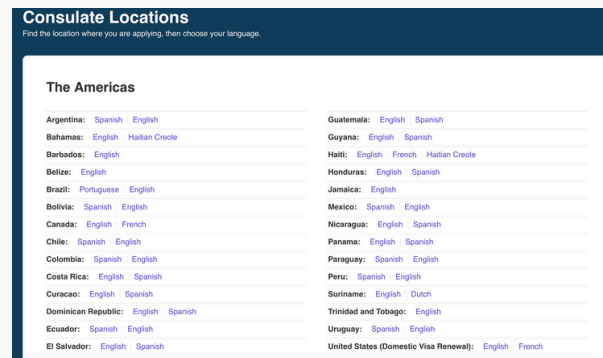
Consulate Locations
Find the location where you are applying, then choose your language.

The Americas

Argentina: Spanish | English
Bahamas: English | Haitian Creole
Barbados: English
Belize: English
Brazil: Portuguese | English
Bolivia: Spanish | English
Canada: English | French
Chile: Spanish | English
Colombia: Spanish | English
Costa Rica: English | Spanish
Curacao: English | Spanish
Dominican Republic: English | Spanish
Ecuador: Spanish | English
El Salvador: English | Spanish

Guatemala: English | Spanish
Guyana: English | Spanish
Haiti: English | French | Haitian Creole
Honduras: English | Spanish
Jamaica: English
Mexico: Spanish | English
Nicaragua: English | Spanish
Panama: English | Spanish
Paraguay: Spanish | English
Peru: Spanish | English
Suriname: English | Dutch
Trinidad and Tobago: English
Uruguay: Spanish | English
United States (Domestic Visa Renewal): English | French